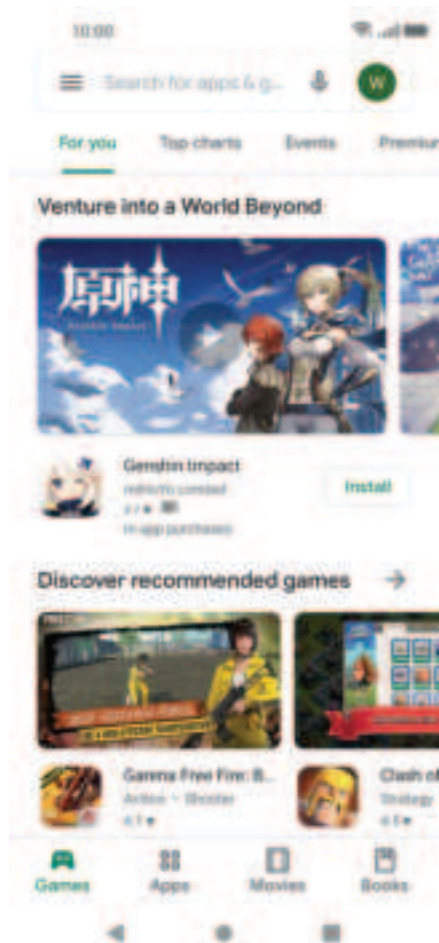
10:00

Search for apps & g...

W

For you

Top charts

Events

Premiu

Venture into a World Beyond

原神

Genshin Impact

miHoYo Limited

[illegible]

In-app purchases

Install

Discover recommended games

Garena Free Fire: B...

Action • Shooter

4.1

Clash of

Strategy

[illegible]

Games

Apps

Movies

Books